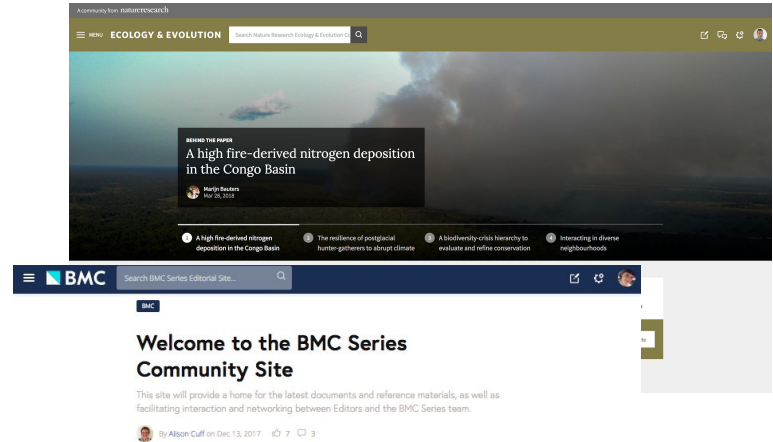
A community from natureresearch

MENU ECOLOGY & EVOLUTION

Search Nature Research Ecology & Evolution C

BEHIND THE PAPER

A high fire-derived nitrogen deposition in the Congo Basin

Marijn Bauters
Mar 28, 2018

1 A high fire-derived nitrogen deposition in the Congo Basin

2 The resilience of postglacial hunter-gatherers to abrupt climate

3 A biodiversity-crisis hierarchy to evaluate and refine conservation

4 Interacting in diverse neighbourhoods

BMC

Search BMC Series Editorial Site...

BMC

Welcome to the BMC Series Community Site

This site will provide a home for the latest documents and reference materials, as well as facilitating interaction and networking between Editors and the BMC Series team.

By Alison Cuff on Dec 13, 2017 7 3